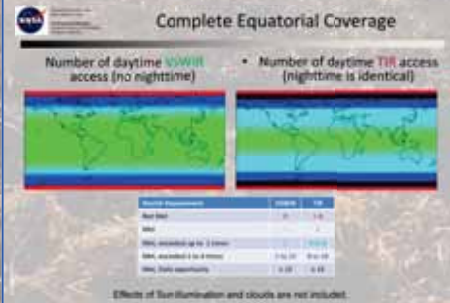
Complete Equatorial Coverage

Number of daytime VSWIR access (no nighttime)

• Number of daytime TIR access (nighttime is identical)

| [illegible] | VSWIR | TIR |
|---|---|---|
| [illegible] | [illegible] | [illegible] |
| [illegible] | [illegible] | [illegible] |
| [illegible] | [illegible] | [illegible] |
| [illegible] | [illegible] | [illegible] |
| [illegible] | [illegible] | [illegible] |

Effects of Sun illumination and clouds are not included.